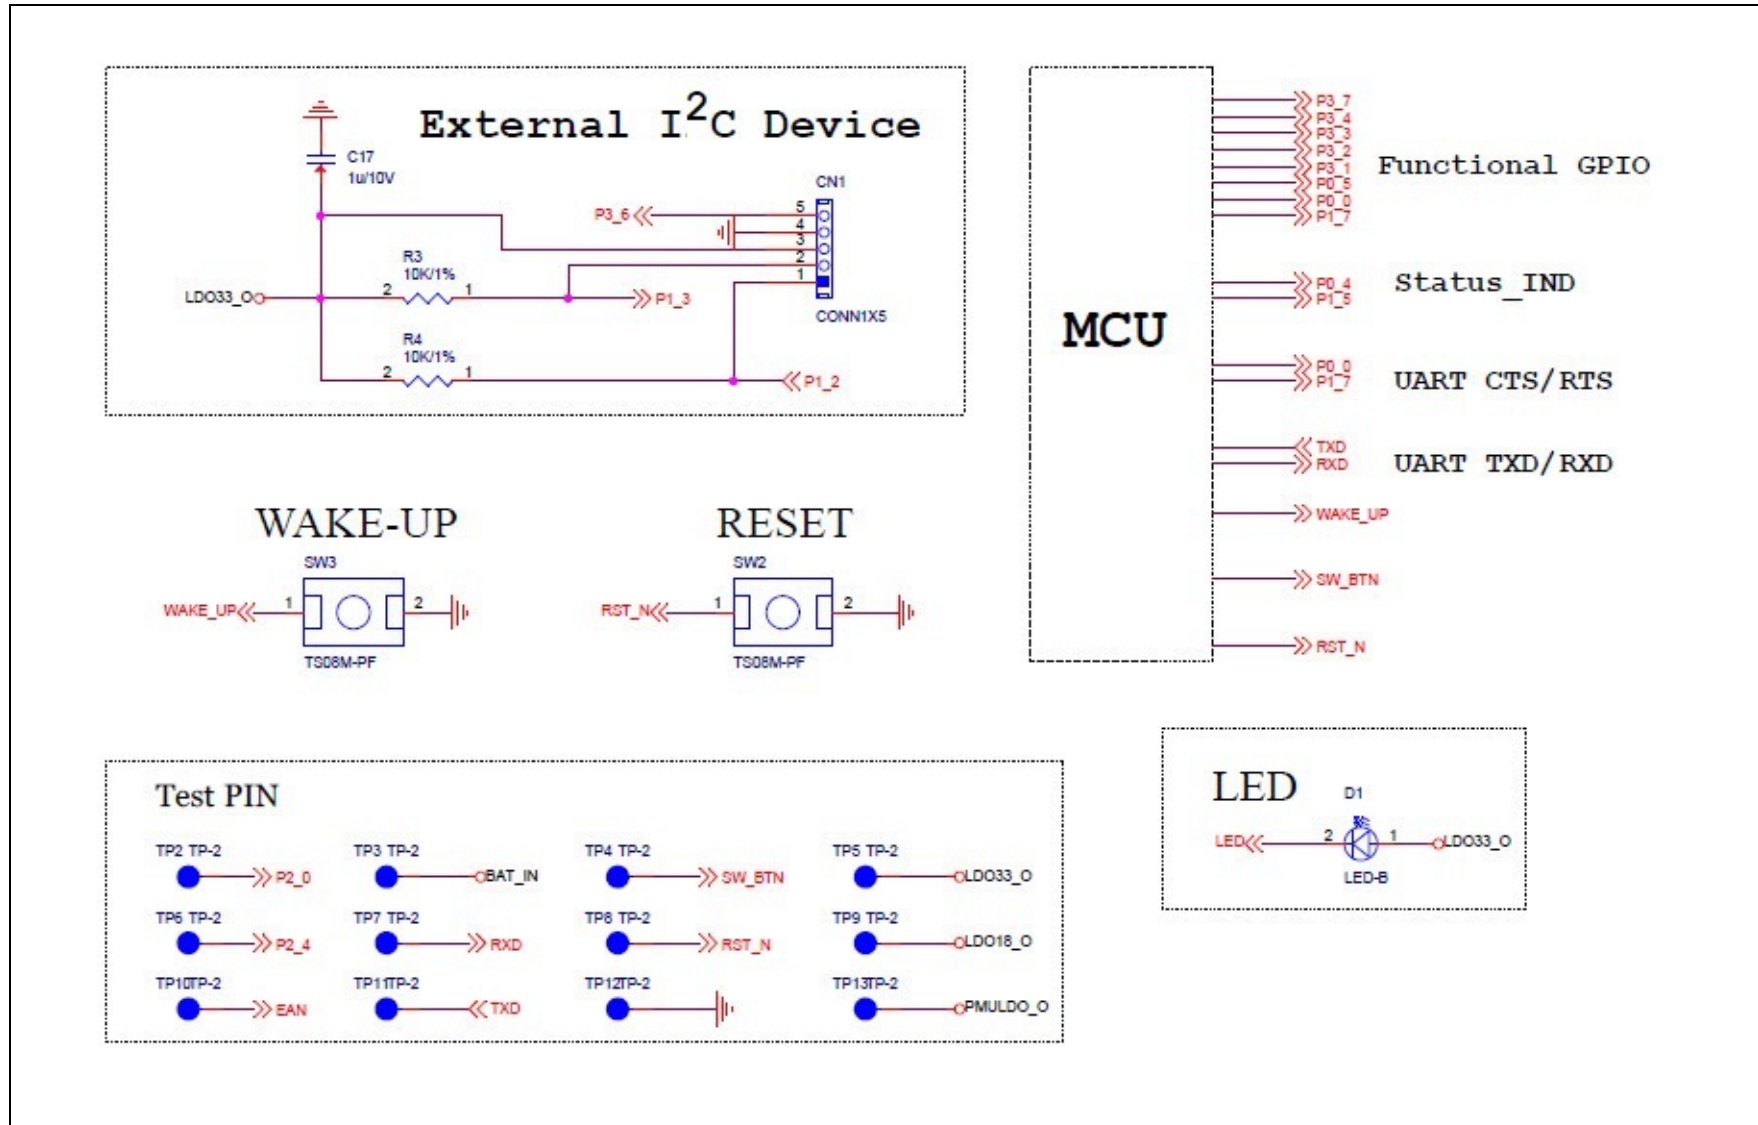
External $I^2C$ Device

C17
1u/10V

CN1

P3_6

5
4
3
2
1

R3
10K/1%

LDO33_O

2
1

P1_3

CONN1X5

R4
10K/1%

2
1

P1_2

MCU

P3_7
P3_4
P3_3
P3_2
P3_1
P0_5
P0_0
P1_7

Functional GPIO

P0_4
P1_5

Status_IND

P0_0
P1_7

UART CTS/RTS

TXD
RXD

UART TXD/RXD

WAKE_UP

SW_BTN

RST_N

WAKE-UP

SW3

WAKE_UP

1
2

TS06M-PF

RESET

SW2

RST_N

1
2

TS06M-PF

Test PIN

TP2 TP-2
P2_0

TP3 TP-2
BAT_IN

TP4 TP-2
SW_BTN

TP5 TP-2
LDO33_O

TP6 TP-2
P2_4

TP7 TP-2
RXD

TP8 TP-2
RST_N

TP9 TP-2
LDO18_O

TP10TP-2
EAN

TP11TP-2
TXD

TP12TP-2

TP13TP-2
PMULDO_O

LED

D1

LED

2
1

LDO33_O

LED-B